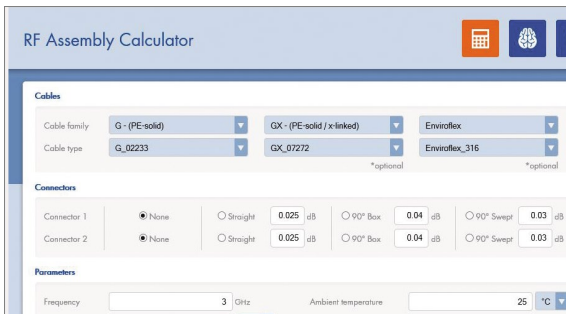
RF Assembly Calculator

Cables

Cable family
G - (PE-solid)
GX - (PE-solid / x-linked)
Enviroflex

Cable type
G_02233
GX_07272
Enviroflex_316

*optional
*optional

Connectors

Connector 1
None
Straight
0.025 dB
90° Box
0.04 dB
90° Swept
0.03 dB

Connector 2
None
Straight
0.025 dB
90° Box
0.04 dB
90° Swept
0.03 dB

Parameters

Frequency
3 GHz
Ambient temperature
25 °C